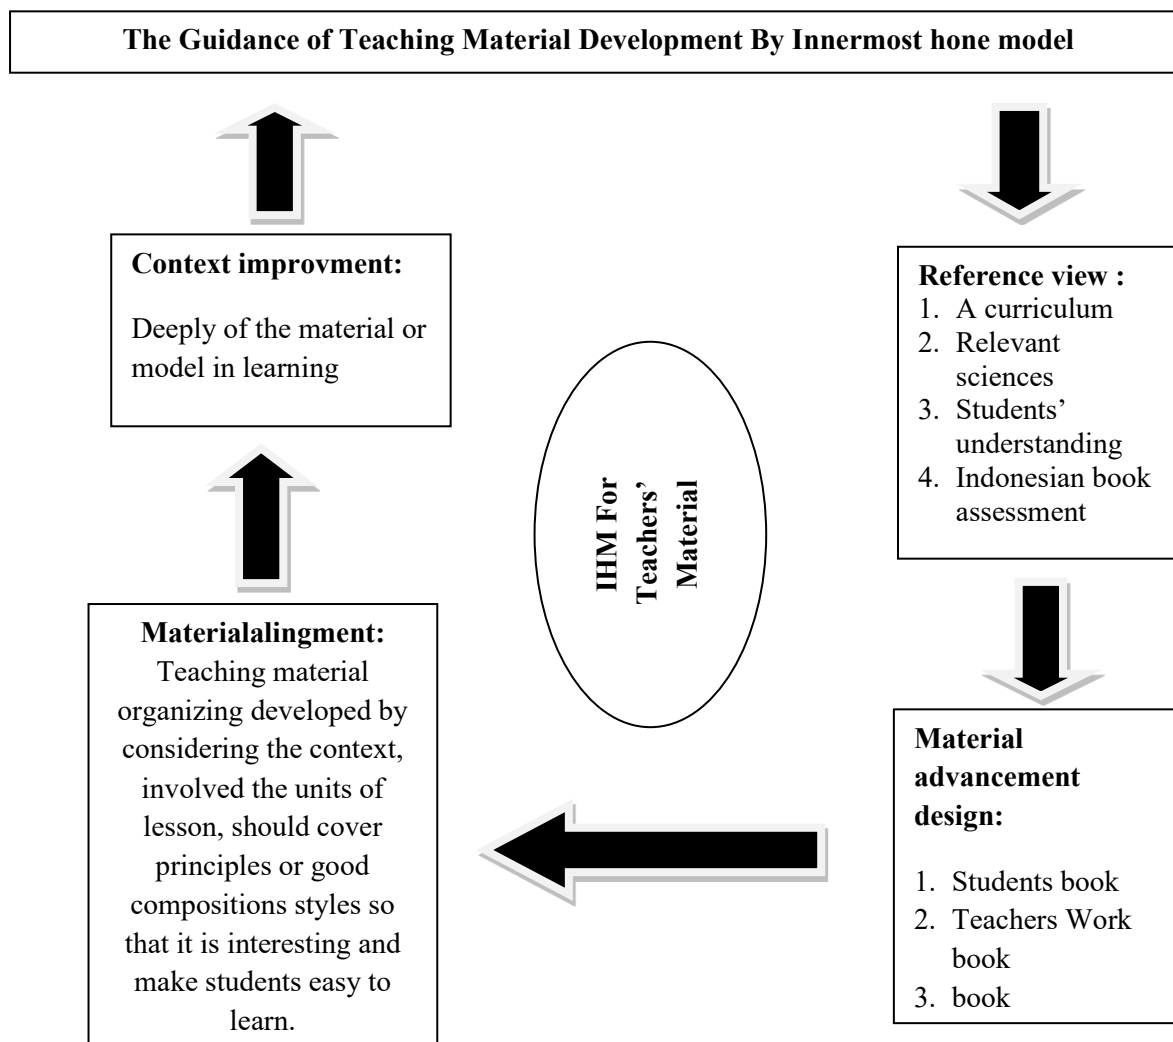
The Guidance of Teaching Material Development By Innermost hone model

Context improvment:

Deeply of the material or model in learning

IHM For Teachers' Material

Reference view :
1. A curriculum
2. Relevant sciences
3. Students' understanding
4. Indonesian book assessment

Materialalingment:
Teaching material organizing developed by considering the context, involved the units of lesson, should cover principles or good compositions styles so that it is interesting and make students easy to learn.

Material advancement design:

1. Students book
2. Teachers Work book
3. book